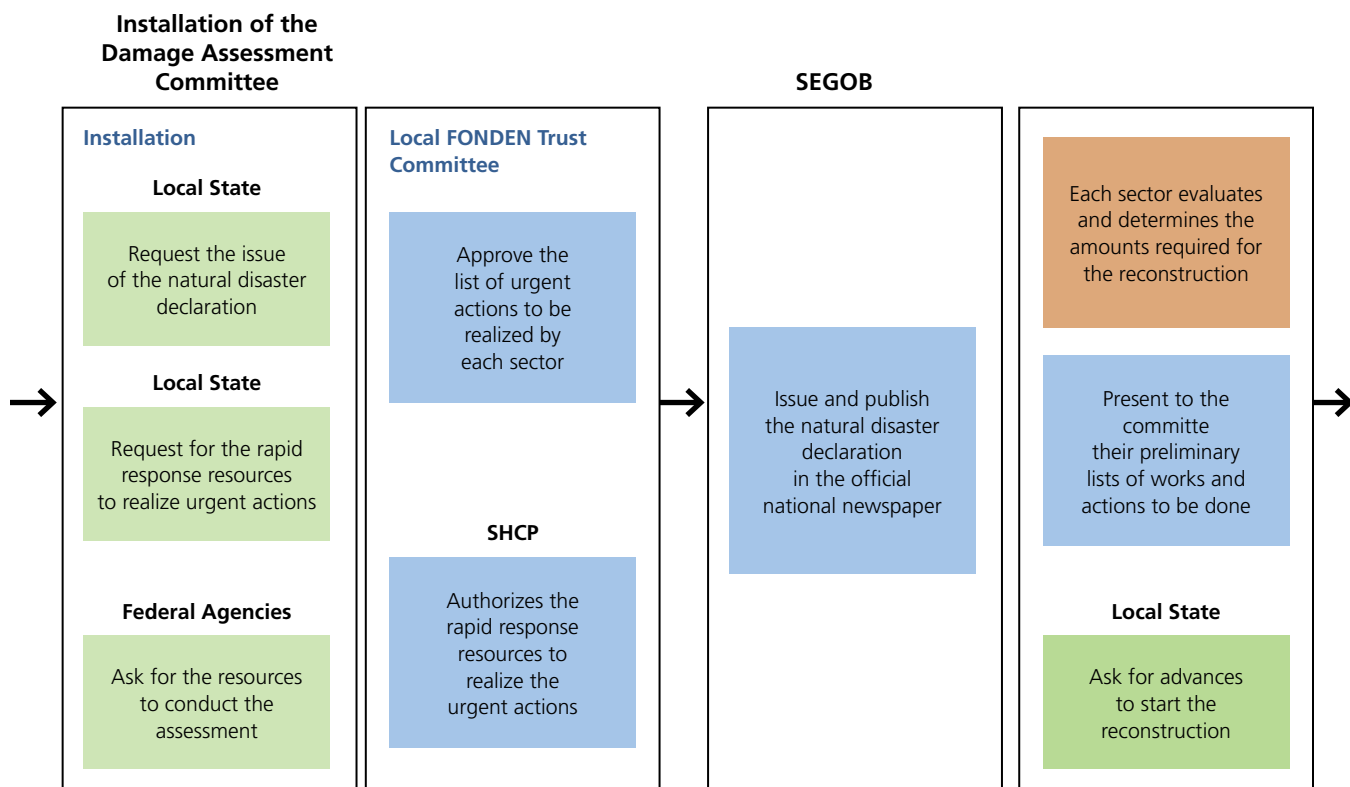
Installation of the Damage Assessment Committee

Installation

Local State

Request the issue of the natural disaster declaration

Local State

Request for the rapid response resources to realize urgent actions

Federal Agencies

Ask for the resources to conduct the assessment

Local FONDEN Trust Committee

Approve the list of urgent actions to be realized by each sector

SHCP

Authorizes the rapid response resources to realize the urgent actions

SEGOB

Issue and publish the natural disaster declaration in the official national newspaper

Each sector evaluates and determines the amounts required for the reconstruction

Present to the committe their preliminary lists of works and actions to be done

Local State

Ask for advances to start the reconstruction